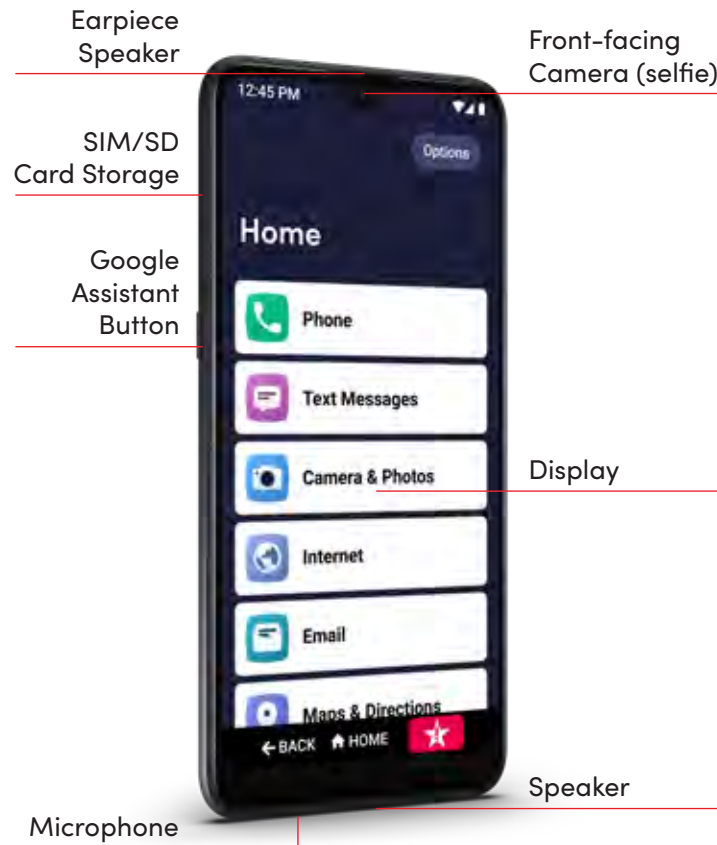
Earpiece Speaker

Front-facing Camera (selfie)

SIM/SD Card Storage

Google Assistant Button

12:45 PM

Options

Home

Phone

Text Messages

Camera & Photos

Display

Internet

Email

Maps & Directions

← BACK

HOME

Speaker

Microphone